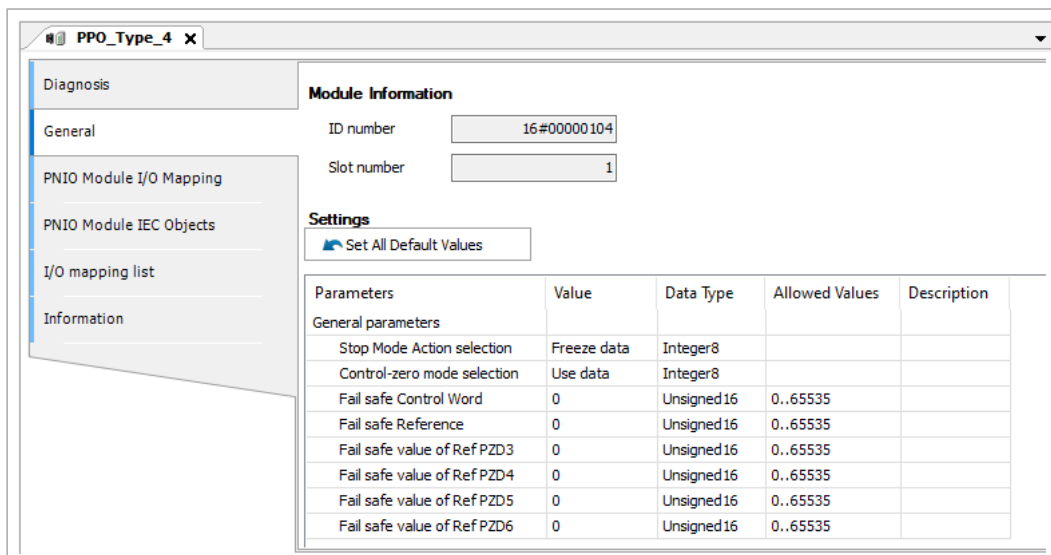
PPO_Type_4 ✕

Diagnosis

General

PNIO Module I/O Mapping

PNIO Module IEC Objects

I/O mapping list

Information

Module Information

ID number 16#00000104

Slot number 1

Settings

Set All Default Values

| Parameters | Value | Data Type | Allowed Values | Description |
|---|---|---|---|---|
| General parameters | | | | |
| Stop Mode Action selection | Freeze data | Integer8 | | |
| Control-zero mode selection | Use data | Integer8 | | |
| Fail safe Control Word | 0 | Unsigned16 | 0..65535 | |
| Fail safe Reference | 0 | Unsigned16 | 0..65535 | |
| Fail safe value of Ref PZD3 | 0 | Unsigned16 | 0..65535 | |
| Fail safe value of Ref PZD4 | 0 | Unsigned16 | 0..65535 | |
| Fail safe value of Ref PZD5 | 0 | Unsigned16 | 0..65535 | |
| Fail safe value of Ref PZD6 | 0 | Unsigned16 | 0..65535 | |